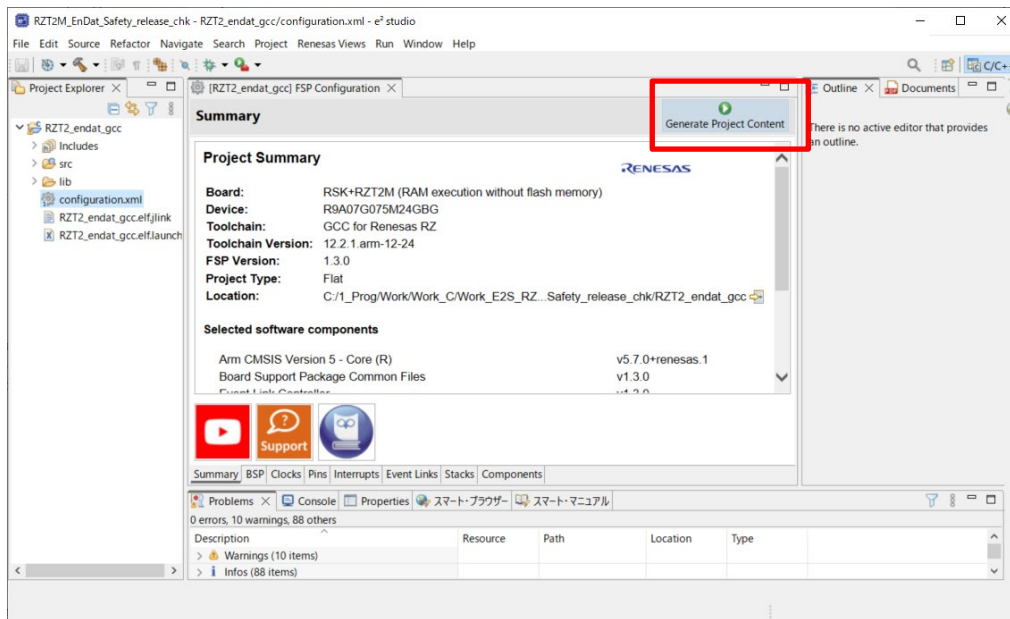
RZT2M_EnDat_Safety_release_chk - RZT2_endat_gcc/configuration.xml - e² studio

File Edit Source Refactor Navigate Search Project Renesas Views Run Window Help

C/C+

Project Explorer

RZT2_endat_gcc
Includes
src
lib
configuration.xml
RZT2_endat_gcc.elf.jlink
RZT2_endat_gcc.elf.launch

[RZT2_endat_gcc] FSP Configuration

Summary

Generate Project Content

Project Summary

RENESAS

| | |
|---|---|
| Board: | RSK+RZT2M (RAM execution without flash memory) |
| Device: | R9A07G075M24GBG |
| Toolchain: | GCC for Renesas RZ |
| Toolchain Version: | 12.2.1.arm-12-24 |
| FSP Version: | 1.3.0 |
| Project Type: | Flat |
| Location: | C:/1_Prog/Work/Work_C/Work_E2S_RZ...Safety_release_chk/RZT2_endat_gcc |

Selected software components

| | |
|---|---|
| Arm CMSIS Version 5 - Core (R) | v5.7.0+renesas.1 |
| Board Support Package Common Files | v1.3.0 |
| Event Link Controller | v1.3.0 |

Support

Summary BSP Clocks Pins Interrupts Event Links Stacks Components

Outline Documents

There is no active editor that provides an outline.

Problems Console Properties スマート・ブラウザー スマート・マニュアル

0 errors, 10 warnings, 88 others

| Description | Resource | Path | Location | Type |
|---|---|---|---|---|
| Warnings (10 items) | | | | |
| Infos (88 items) | | | | |